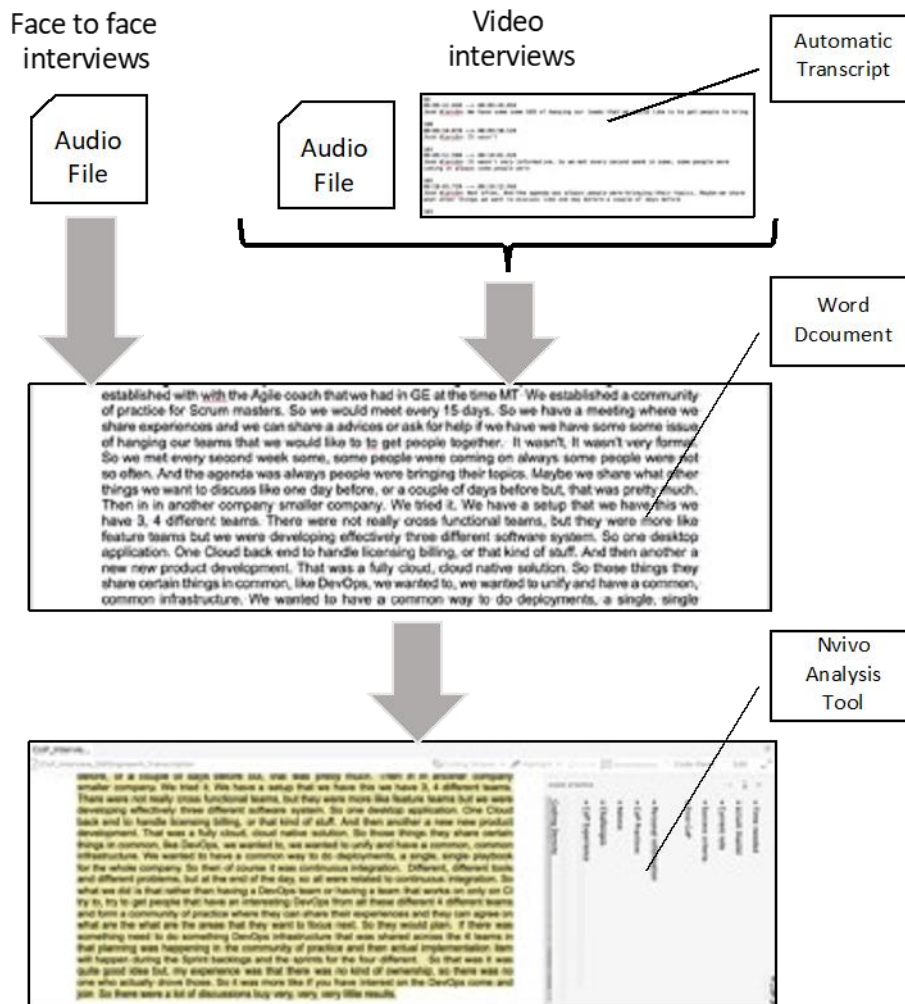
Face to face interviews

Video interviews

Automatic Transcript

Audio File

Audio File

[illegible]

Word Dcoument

established with with the Agile coach that we had in GE at the time MT. We established a community of practice for Scrum masters. So we would meet every 15 days. So we have a meeting where we share experiences and we can share a advices or ask for help if we have we have some some issue of hanging our teams that we would like to to get people together. It wasn't, it wasn't very formal. So we met every second week some, some people were coming on always some people were not so often. And the agenda was always people were bringing their topics. Maybe we share what other things we want to discuss like one day before, or a couple of days before but, that was pretty much. Then in in another company smaller company. We tried it. We have a setup that we have this we have 3, 4 different teams. There were not really cross functional teams, but they were more like feature teams but we were developing effectively three different software system. So one desktop application. One Cloud back end to handle licensing billing, or that kind of stuff. And then another a new new product development. That was a fully cloud, cloud native solution. So these things they share certain things in common, like DevOps, we wanted to, we wanted to unify and have a common, common infrastructure. We wanted to have a common way to do deployments, a single, single

Nvivo Analysis Tool

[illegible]